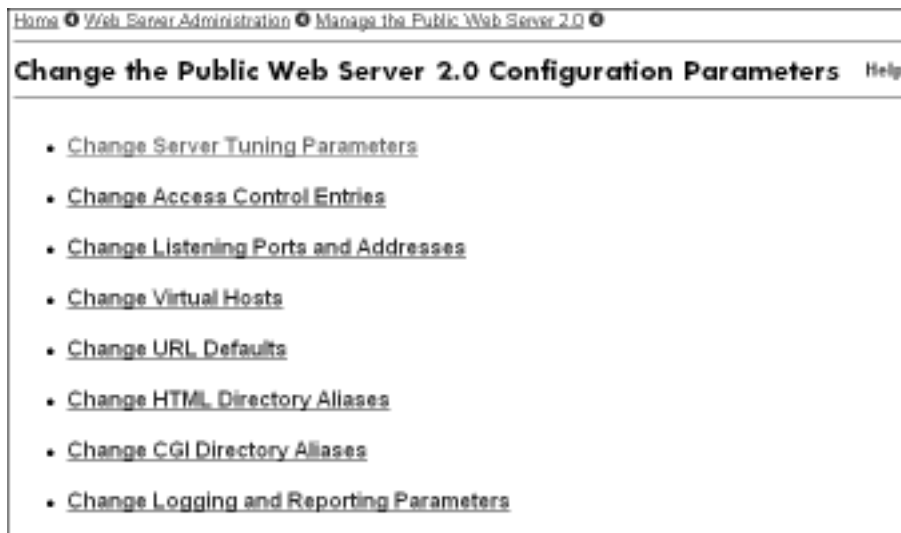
Home ❶ Web Server Administration ❶ Manage the Public Web Server 2.0 ❶

Change the Public Web Server 2.0 Configuration Parameters Help

- Change Server Tuning Parameters
- Change Access Control Entries
- Change Listening Ports and Addresses
- Change Virtual Hosts
- Change URL Defaults
- Change HTML Directory Aliases
- Change CGI Directory Aliases
- Change Logging and Reporting Parameters